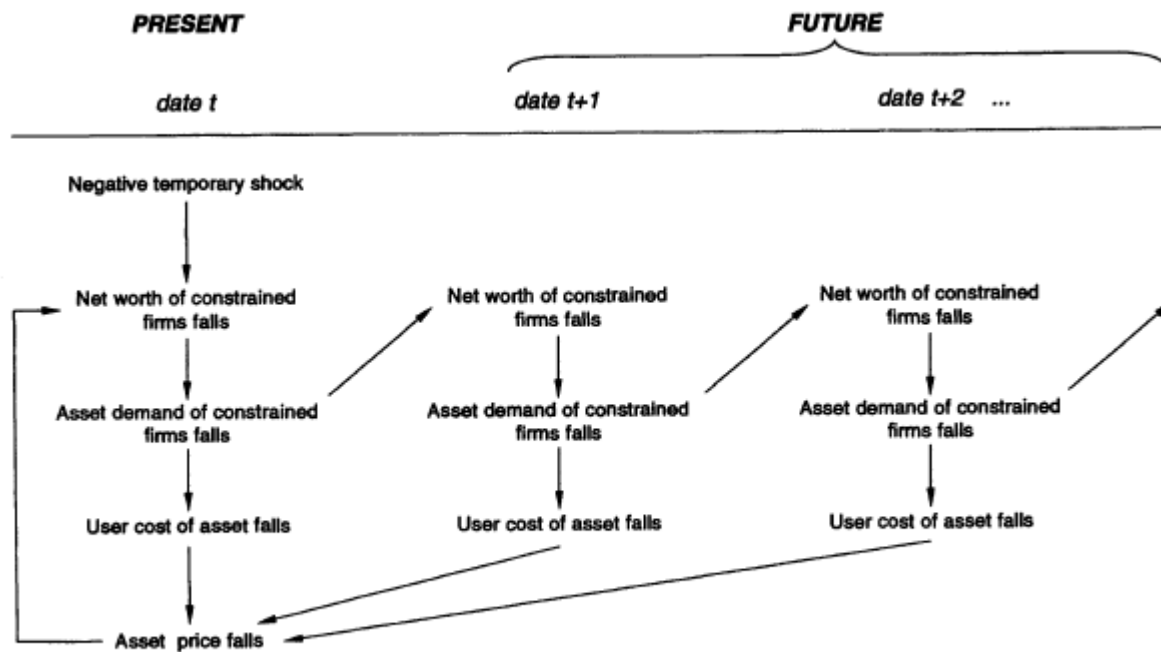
PRESENT

FUTURE

date t

date t+1

date t+2 ...

Negative temporary shock

Net worth of constrained firms falls

Asset demand of constrained firms falls

User cost of asset falls

Asset price falls

Net worth of constrained firms falls

Asset demand of constrained firms falls

User cost of asset falls

Net worth of constrained firms falls

Asset demand of constrained firms falls

User cost of asset falls